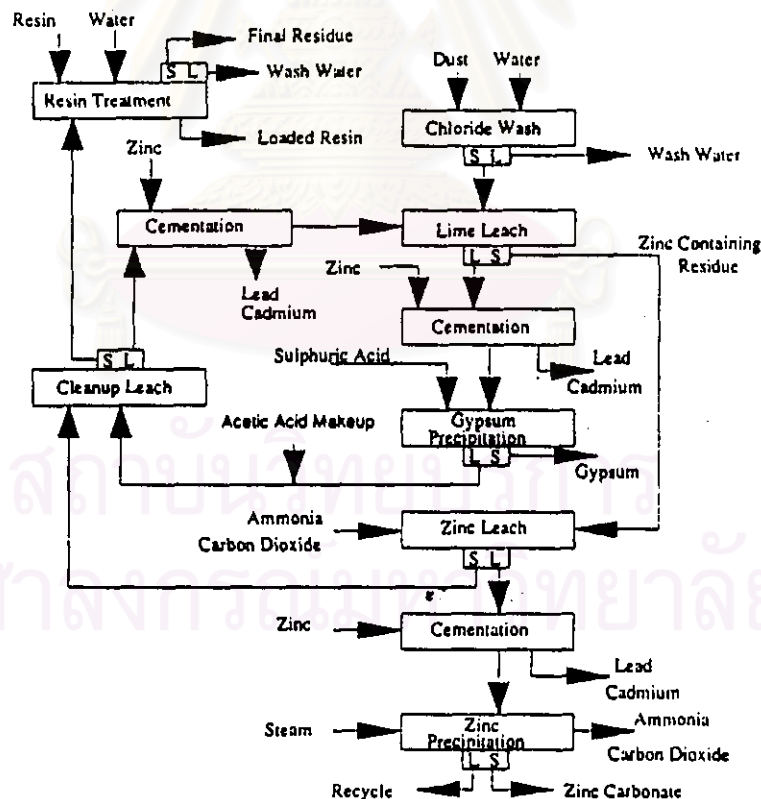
Resin Water

Final Residue

S L

Wash Water

Resin Treatment

Loaded Resin

Dust Water

Chloride Wash

S L

Wash Water

Zinc

Cementation

Lime Leach

L S

Zinc Containing Residue

Lead Cadmium

Zinc

Cementation

Lead Cadmium

S L

Sulphuric Acid

Cleanup Leach

Acetic Acid Makeup

Gypsum Precipitation

L S

Gypsum

Ammonia Carbon Dioxide

Zinc Leach

S L

Zinc

Cementation

Lead Cadmium

Steam

Zinc Precipitation

L S

Ammonia Carbon Dioxide

Recycle

Zinc Carbonate